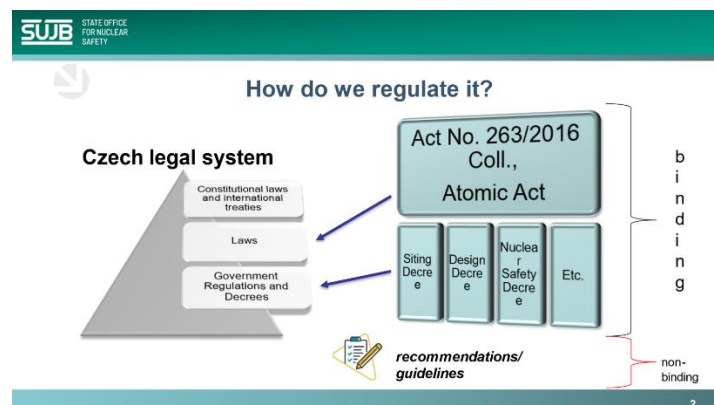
SÚJB STATE OFFICE FOR NUCLEAR SAFETY

How do we regulate it?

Czech legal system

Constitutional laws and international treaties

Laws

Government Regulations and Decrees

Act No. 263/2016 Coll.,

Atomic Act

Siting Decree

Design Decree

Nuclear Safety Decree

Etc.

b i n d i n g

recommendations/ guidelines

non-binding

2